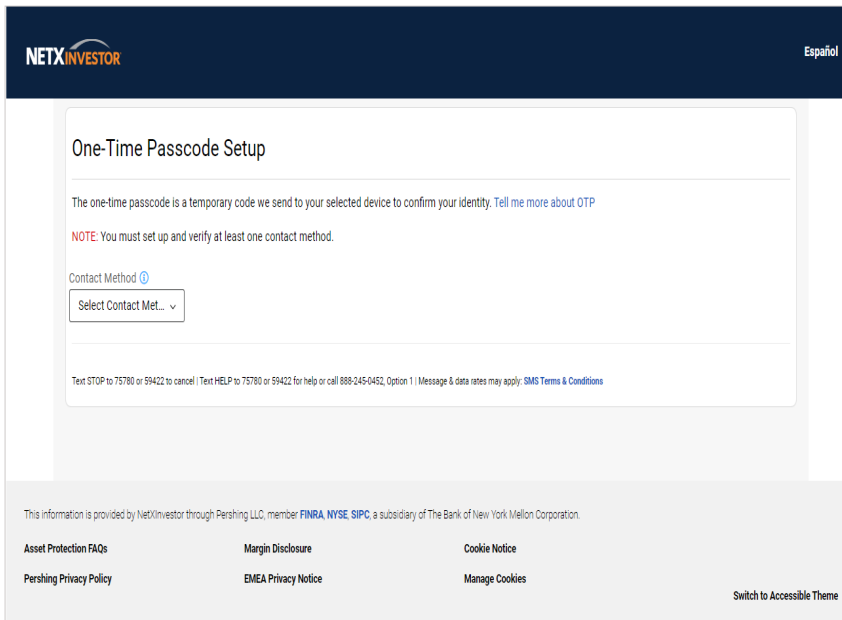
NETXINVESTOR

Español

One-Time Passcode Setup

The one-time passcode is a temporary code we send to your selected device to confirm your identity. Tell me more about OTP

NOTE: You must set up and verify at least one contact method.

Contact Method ⓘ

Select Contact Met...

Text STOP to 75780 or 59422 to cancel | Text HELP to 75780 or 59422 for help or call 888-245-0452, Option 1 | Message & data rates may apply: SMS Terms & Conditions

This information is provided by NetXInvestor through Pershing LLC, member FINRA, NYSE, SIPC, a subsidiary of The Bank of New York Mellon Corporation.

Asset Protection FAQs

Margin Disclosure

Cookie Notice

Pershing Privacy Policy

EMEA Privacy Notice

Manage Cookies

Switch to Accessible Theme